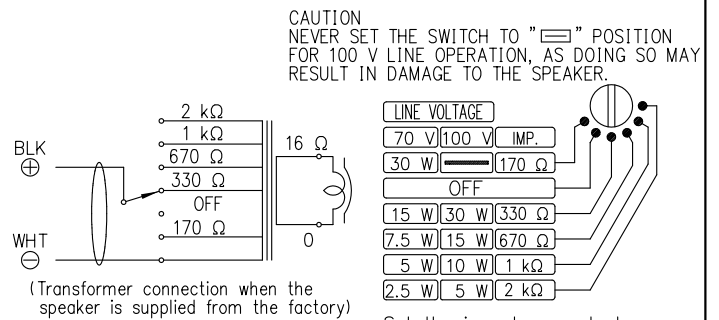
CAUTION
NEVER SET THE SWITCH TO "▭" POSITION FOR 100 V LINE OPERATION, AS DOING SO MAY RESULT IN DAMAGE TO THE SPEAKER.

BLK
⊕

WHT
⊖

2 kΩ
1 kΩ
670 Ω
330 Ω
OFF
170 Ω

16 Ω
0

(Transformer connection when the speaker is supplied from the factory)

| LINE VOLTAGE | | |
|---|---|---|
| 70 V | 100 V | IMP. |
| 30 W | ▬ | 170 Ω |
| OFF | | |
| 15 W | 30 W | 330 Ω |
| 7.5 W | 15 W | 670 Ω |
| 5 W | 10 W | 1 kΩ |
| 2.5 W | 5 W | 2 kΩ |

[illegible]